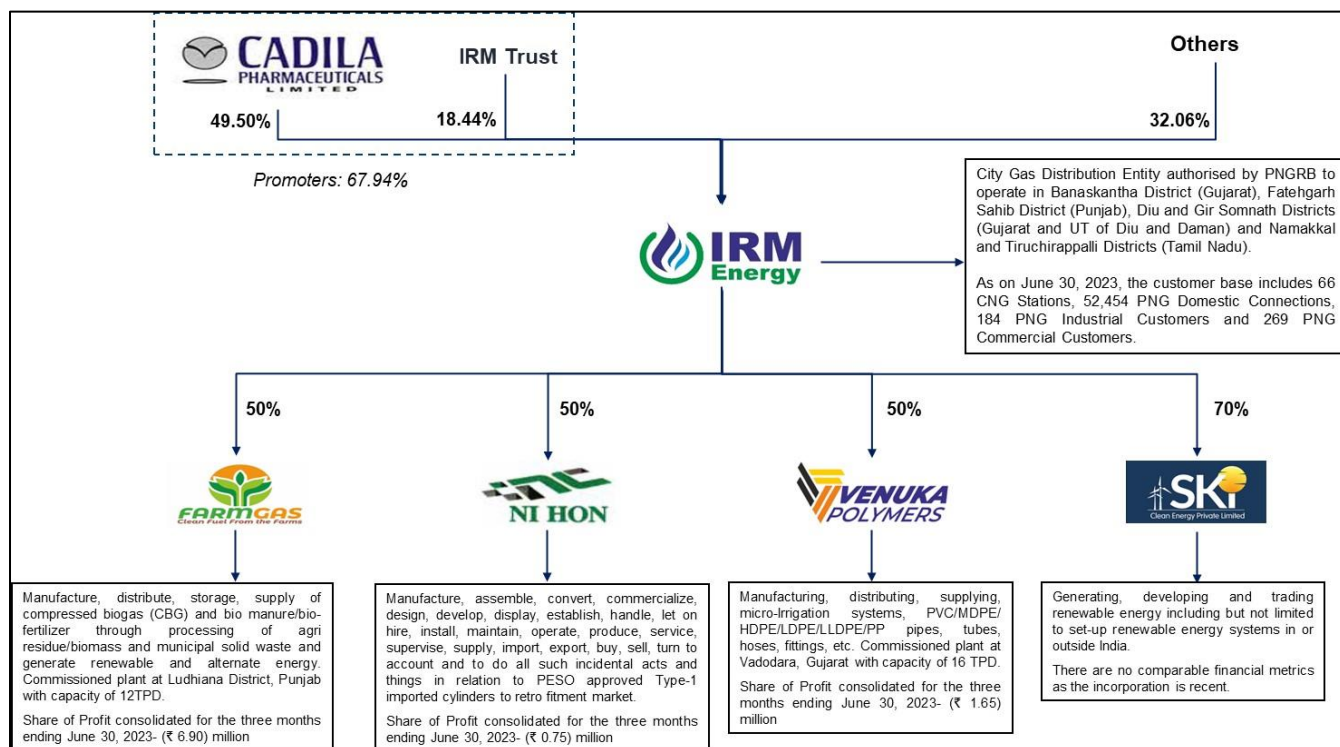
CADILA PHARMACEUTICALS LIMITED

IRM Trust

Others

49.50%

18.44%

32.06%

Promoters: 67.94%

IRM Energy

City Gas Distribution Entity authorised by PNGRB to operate in Banaskantha District (Gujarat), Fatehgarh Sahib District (Punjab), Diu and Gir Somnath Districts (Gujarat and UT of Diu and Daman) and Namakkal and Tiruchirappalli Districts (Tamil Nadu).

As on June 30, 2023, the customer base includes 66 CNG Stations, 52,454 PNG Domestic Connections, 184 PNG Industrial Customers and 269 PNG Commercial Customers.

50%

50%

50%

70%

FARMGAS Clean Fuel From the Farms

NI HON

VENUKA POLYMERS

SKI Clean Energy Private Limited

Manufacture, distribute, storage, supply of compressed biogas (CBG) and bio manure/bio-fertilizer through processing of agri residue/biomass and municipal solid waste and generate renewable and alternate energy. Commissioned plant at Ludhiana District, Punjab with capacity of 12TPD.

Share of Profit consolidated for the three months ending June 30, 2023- (₹ 6.90) million

Manufacture, assemble, convert, commercialize, design, develop, display, establish, handle, let on hire, install, maintain, operate, produce, service, supervise, supply, import, export, buy, sell, turn to account and to do all such incidental acts and things in relation to PESO approved Type-1 imported cylinders to retro fitment market.

Share of Profit consolidated for the three months ending June 30, 2023- (₹ 0.75) million

Manufacturing, distributing, supplying, micro-Irrigation systems, PVC/MDPE/ HDPE/LDPE/LLDPE/PP pipes, tubes, hoses, fittings, etc. Commissioned plant at Vadodara, Gujarat with capacity of 16 TPD.

Share of Profit consolidated for the three months ending June 30, 2023- (₹ 1.65) million

Generating, developing and trading renewable energy including but not limited to set-up renewable energy systems in or outside India.

There are no comparable financial metrics as the incorporation is recent.